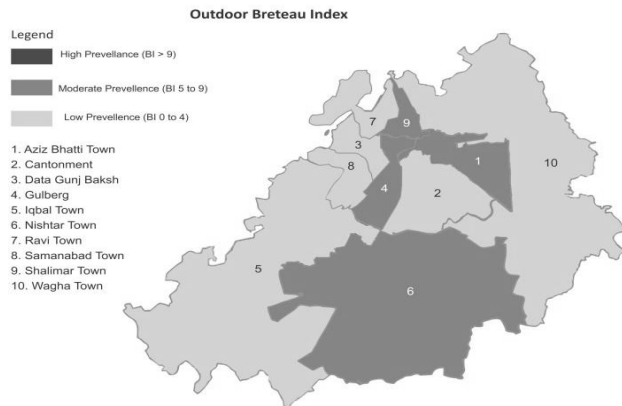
Outdoor Breteau Index

Legend

High Prevellance (BI > 9)

Moderate Prevellence (BI 5 to 9)

Low Prevellence (BI 0 to 4)

1. Aziz Bhatti Town
2. Cantonment
3. Data Gunj Baksh
4. Gulberg
5. Iqbal Town
6. Nishtar Town
7. Ravi Town
8. Samanabad Town
9. Shalimar Town
10. Wagha Town

7
9
3
1
10
8
4
2
5
6